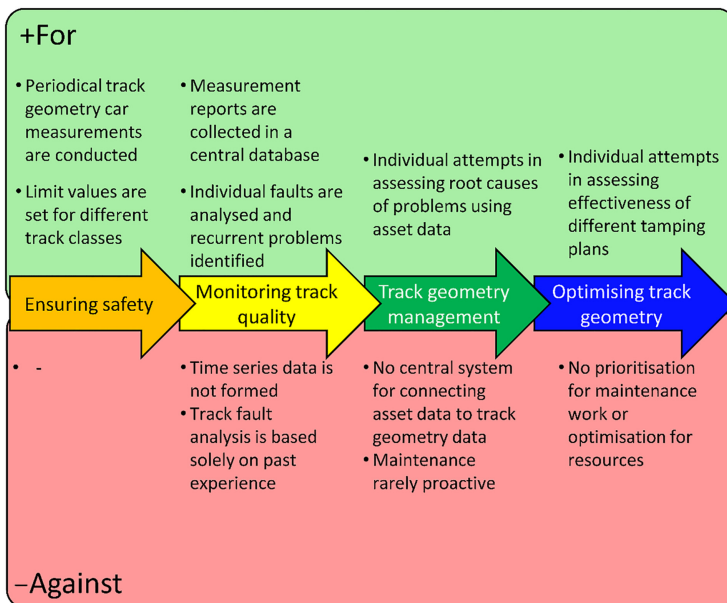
+For

• Periodical track geometry car measurements are conducted
• Limit values are set for different track classes

• Measurement reports are collected in a central database
• Individual faults are analysed and recurrent problems identified

• Individual attempts in assessing root causes of problems using asset data

• Individual attempts in assessing effectiveness of different tamping plans

Ensuring safety

Monitoring track quality

Track geometry management

Optimising track geometry

• -

• Time series data is not formed
• Track fault analysis is based solely on past experience

• No central system for connecting asset data to track geometry data
• Maintenance rarely proactive

• No prioritisation for maintenance work or optimisation for resources

−Against